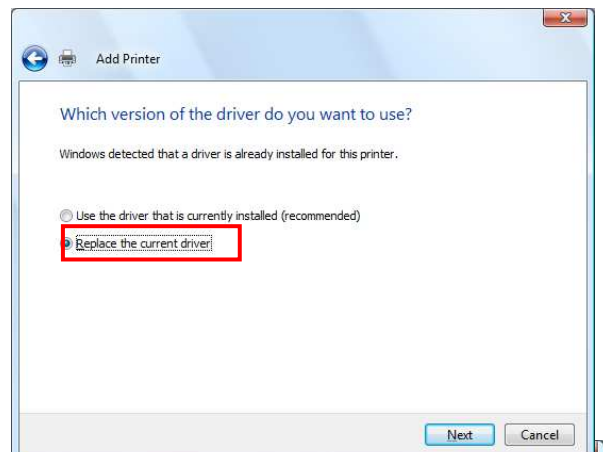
Add Printer

Which version of the driver do you want to use?

Windows detected that a driver is already installed for this printer.

Use the driver that is currently installed (recommended)

Replace the current driver

Next

Cancel